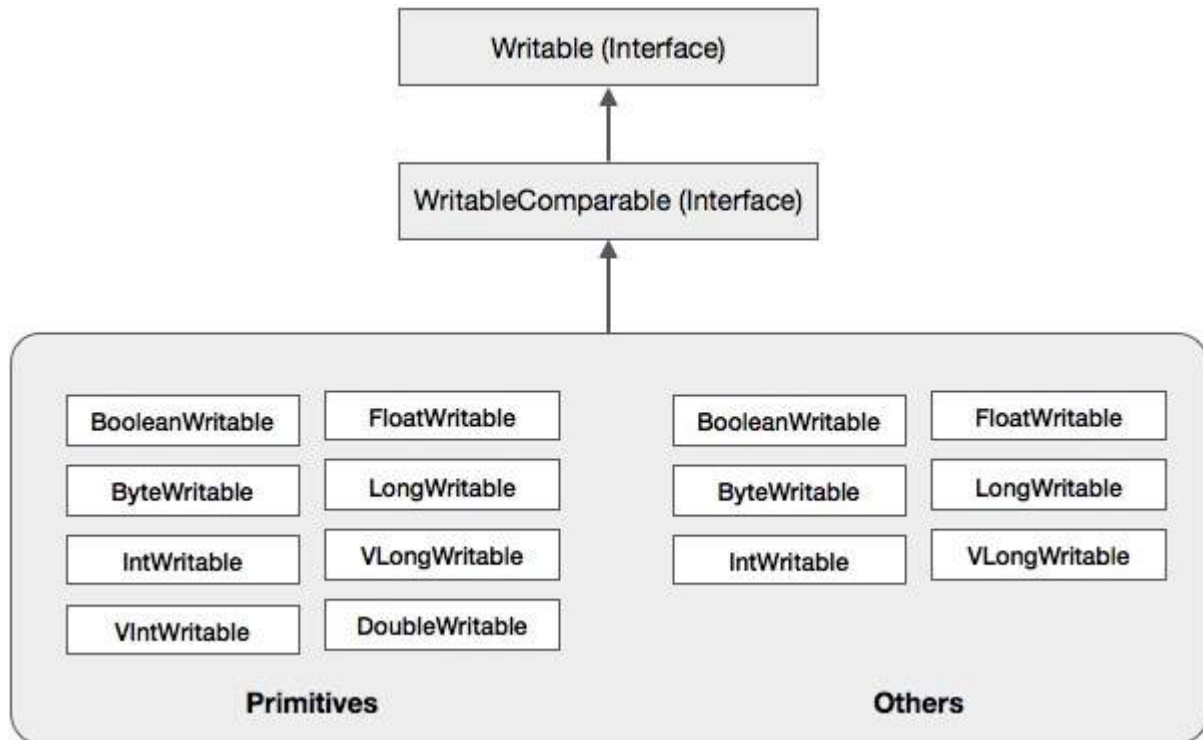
Writable (Interface)

WritableComparable (Interface)

BooleanWritable
FloatWritable
ByteWritable
LongWritable
IntWritable
VLongWritable
VIntWritable
DoubleWritable

Primitives

BooleanWritable
FloatWritable
ByteWritable
LongWritable
IntWritable
VLongWritable

Others